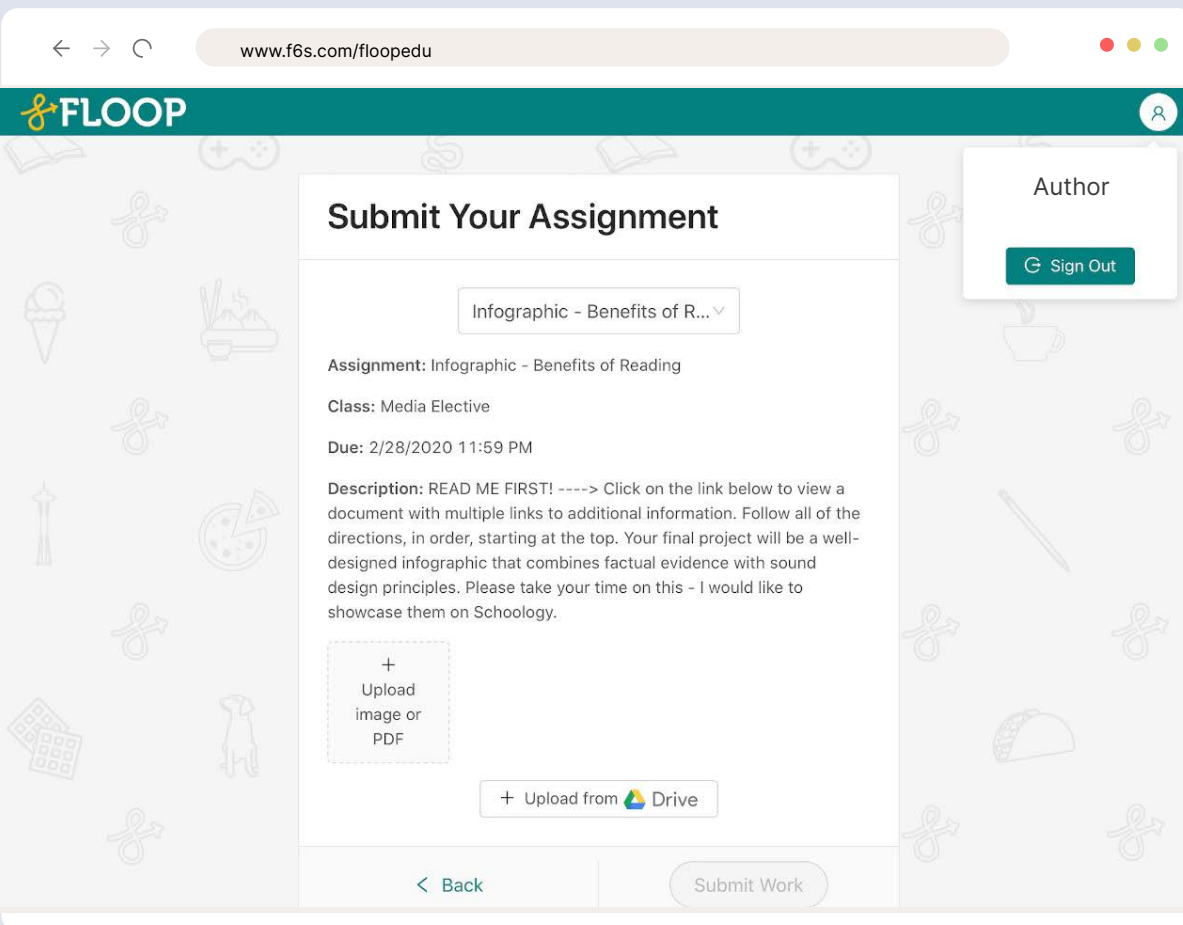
www.f6s.com/floopedu

FLOOP

Author

Sign Out

Submit Your Assignment

Infographic - Benefits of R...

**Assignment:** Infographic - Benefits of Reading

**Class:** Media Elective

**Due:** 2/28/2020 11:59 PM

**Description:** READ ME FIRST! ----> Click on the link below to view a document with multiple links to additional information. Follow all of the directions, in order, starting at the top. Your final project will be a well-designed infographic that combines factual evidence with sound design principles. Please take your time on this - I would like to showcase them on Schoology.

+
Upload image or PDF

+ Upload from Drive

< Back

Submit Work